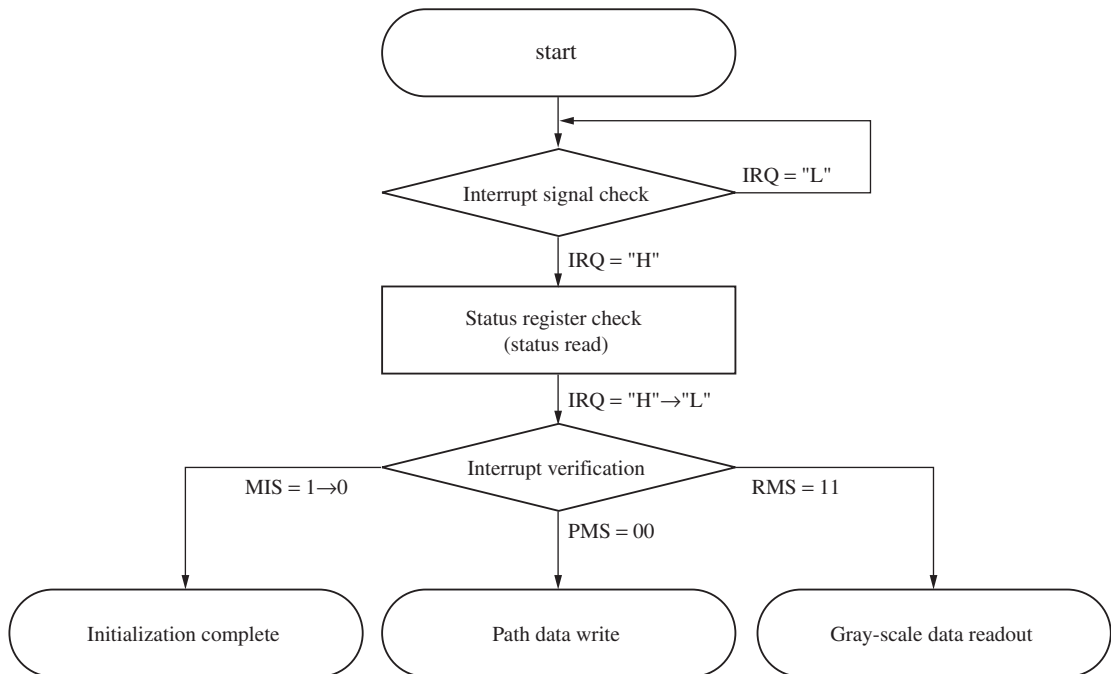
start

Interrupt signal check

IRQ = "L"

IRQ = "H"

Status register check
(status read)

IRQ = "H"$\rightarrow$"L"

Interrupt verification

MIS = 1$\rightarrow$0

PMS = 00

RMS = 11

Initialization complete

Path data write

Gray-scale data readout